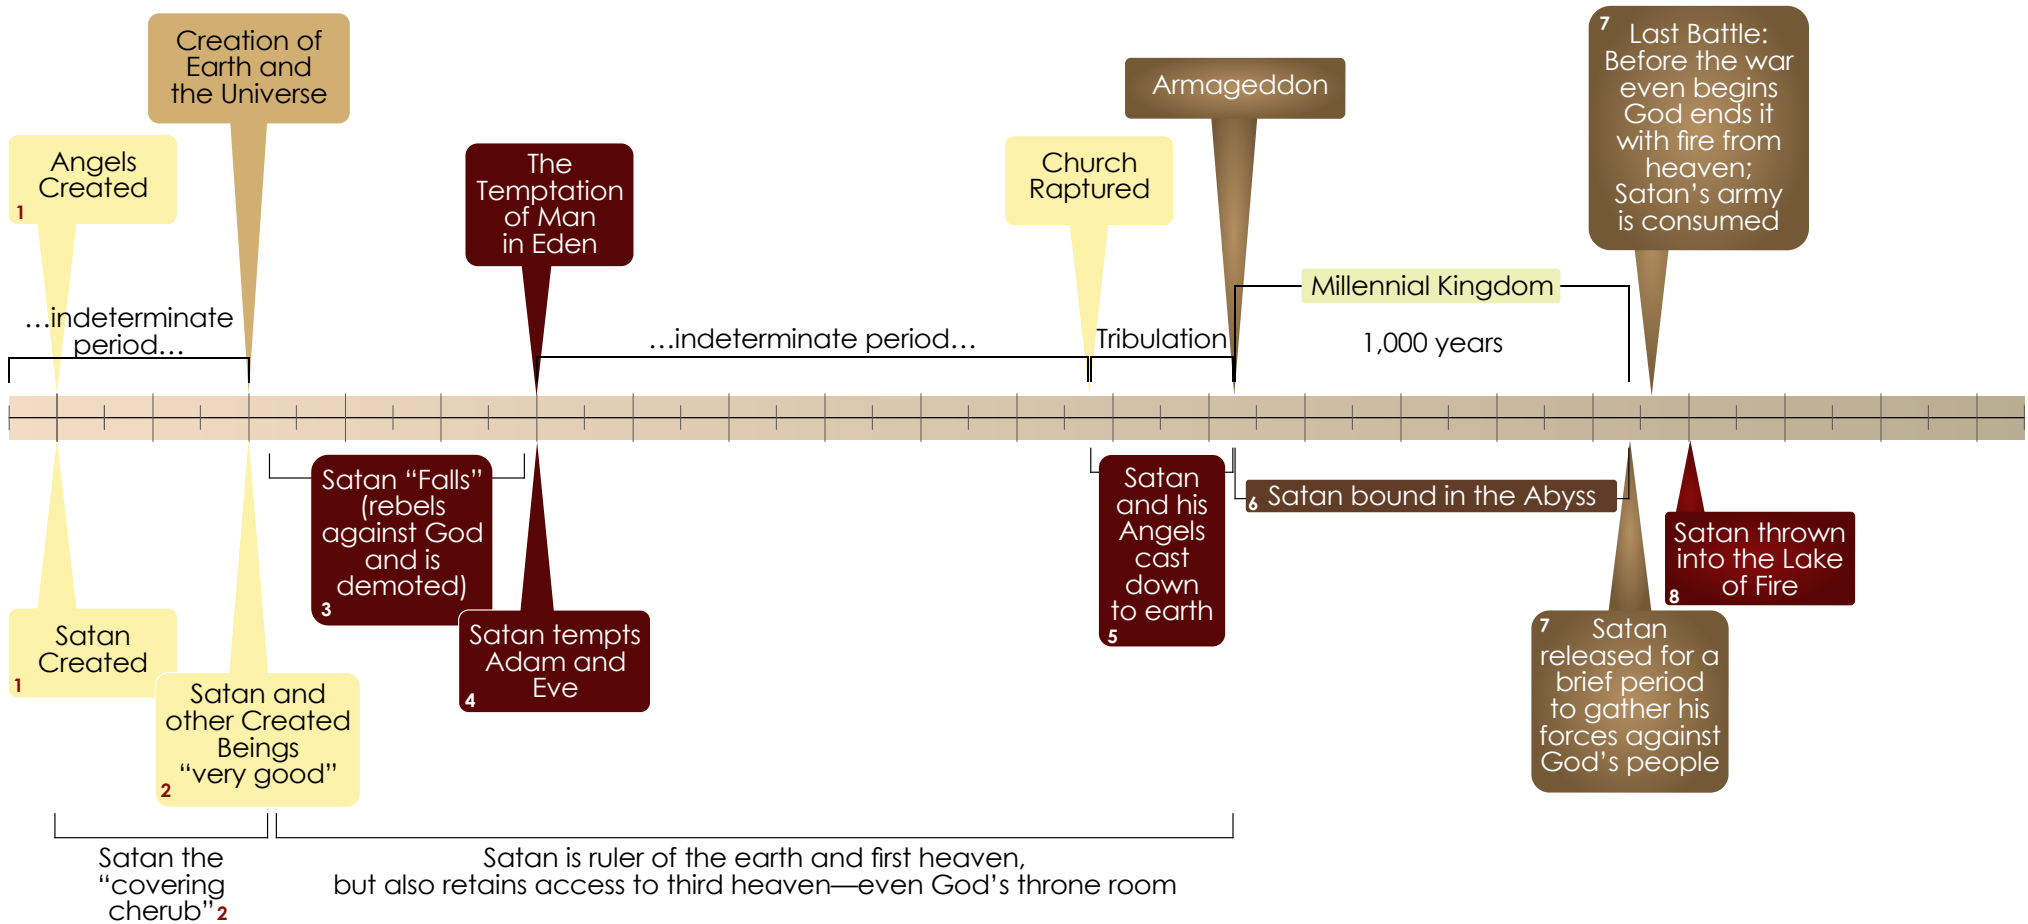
Creation of Earth and the Universe

Angels Created 1

The Temptation of Man in Eden

Armageddon

Church Raptured

7 Last Battle: Before the war even begins God ends it with fire from heaven; Satan's army is consumed

Millennial Kingdom

1,000 years

…indeterminate period…

…indeterminate period…

Tribulation

Satan "Falls" (rebels against God and is demoted) 3

Satan and his Angels cast down to earth 5

6 Satan bound in the Abyss

Satan thrown into the Lake of Fire 8

Satan Created 1

Satan tempts Adam and Eve 4

Satan and other Created Beings "very good" 2

7 Satan released for a brief period to gather his forces against God's people

Satan the "covering cherub" 2

Satan is ruler of the earth and first heaven, but also retains access to third heaven—even God's throne room